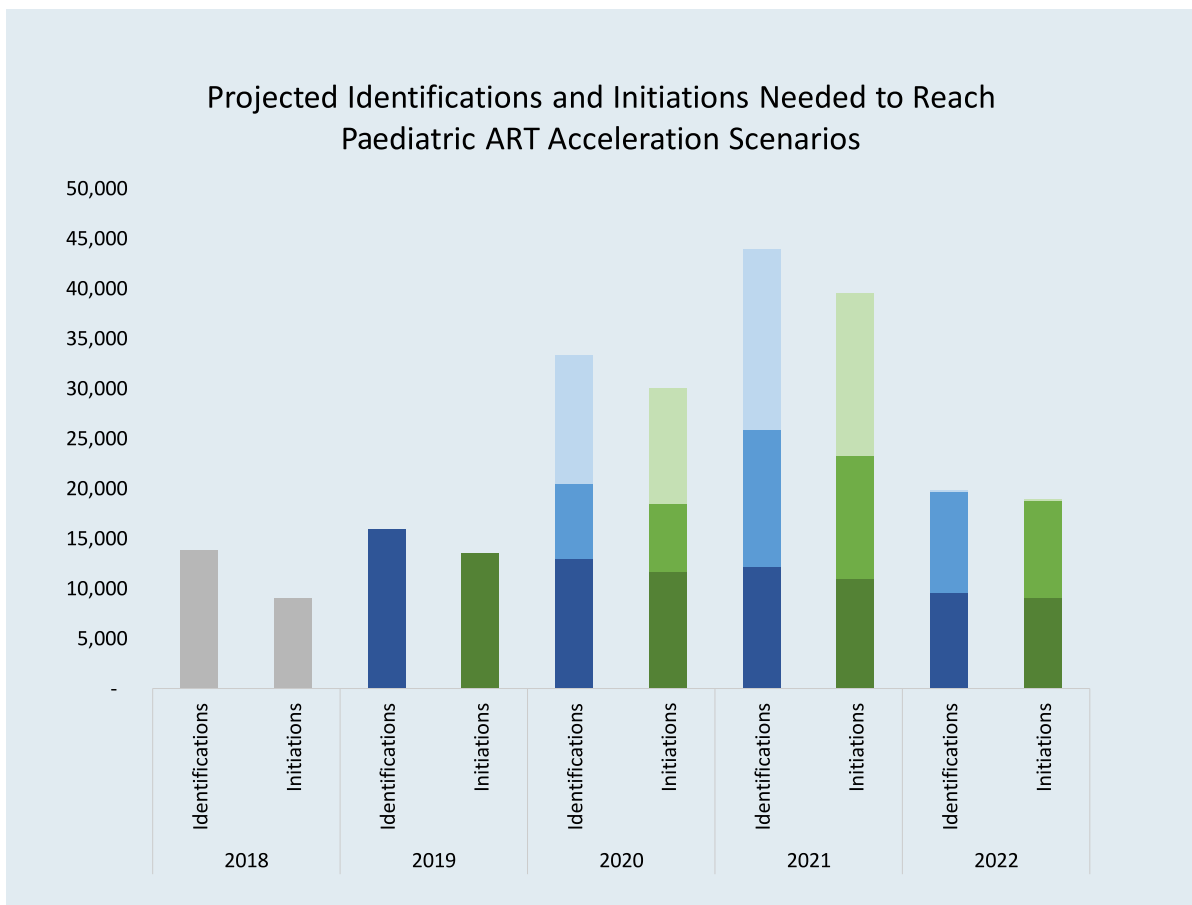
Projected Identifications and Initiations Needed to Reach Paediatric ART Acceleration Scenarios

50,000
45,000
40,000
35,000
30,000
25,000
20,000
15,000
10,000
5,000
-

Identifications
Initiations
Identifications
Initiations
Identifications
Initiations
Identifications
Initiations
Identifications
Initiations

2018
2019
2020
2021
2022